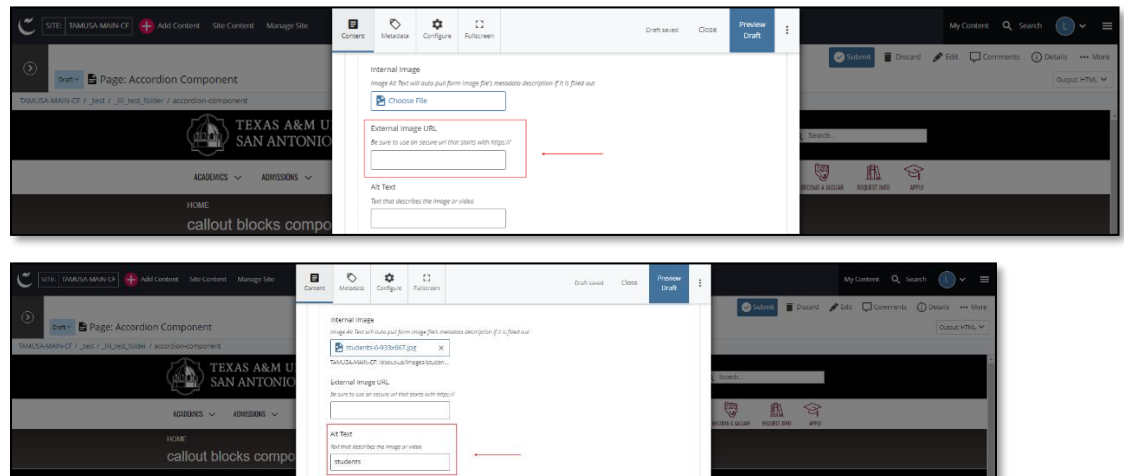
SITE: TAMUSA-MAIN-CF Add Content Site Content Manage Site

Content Metadata Configure Fullscreen Draft saved Close Preview Draft

My Content Search L

Draft Page: Accordion Component

Submit Discard Edit Comments Details More

Output: HTML

TAMUSA-MAIN-CF / _test / _lill_test_folder / accordion-component

Internal Image

Image Alt Text will auto pull form image file's metadata description if it is filled out

Choose File

External Image URL

Be sure to use an secure url that starts with https://

Alt Text

Text that describes the image or video

TEXAS A&M U SAN ANTONIO

Search...

ACADEMICS ADMISSIONS

BECOME A JAGUAR REQUEST INFO APPLY

HOME

callout blocks compo

SITE: TAMUSA-MAIN-CF Add Content Site Content Manage Site

Content Metadata Configure Fullscreen Draft saved Close Preview Draft

My Content Search L

Draft Page: Accordion Component

Submit Discard Edit Comments Details More

Output: HTML

TAMUSA-MAIN-CF / _test / _lill_test_folder / accordion-component

Internal Image

Image Alt Text will auto pull form image file's metadata description if it is filled out

students-6-933x667.jpg

TAMUSA-MAIN-CF: /assets/images/studen...

External Image URL

Be sure to use an secure url that starts with https://

Alt Text

Text that describes the image or video

students

TEXAS A&M U SAN ANTONIO

Search...

ACADEMICS ADMISSIONS

BECOME A JAGUAR REQUEST INFO APPLY

HOME

callout blocks compo